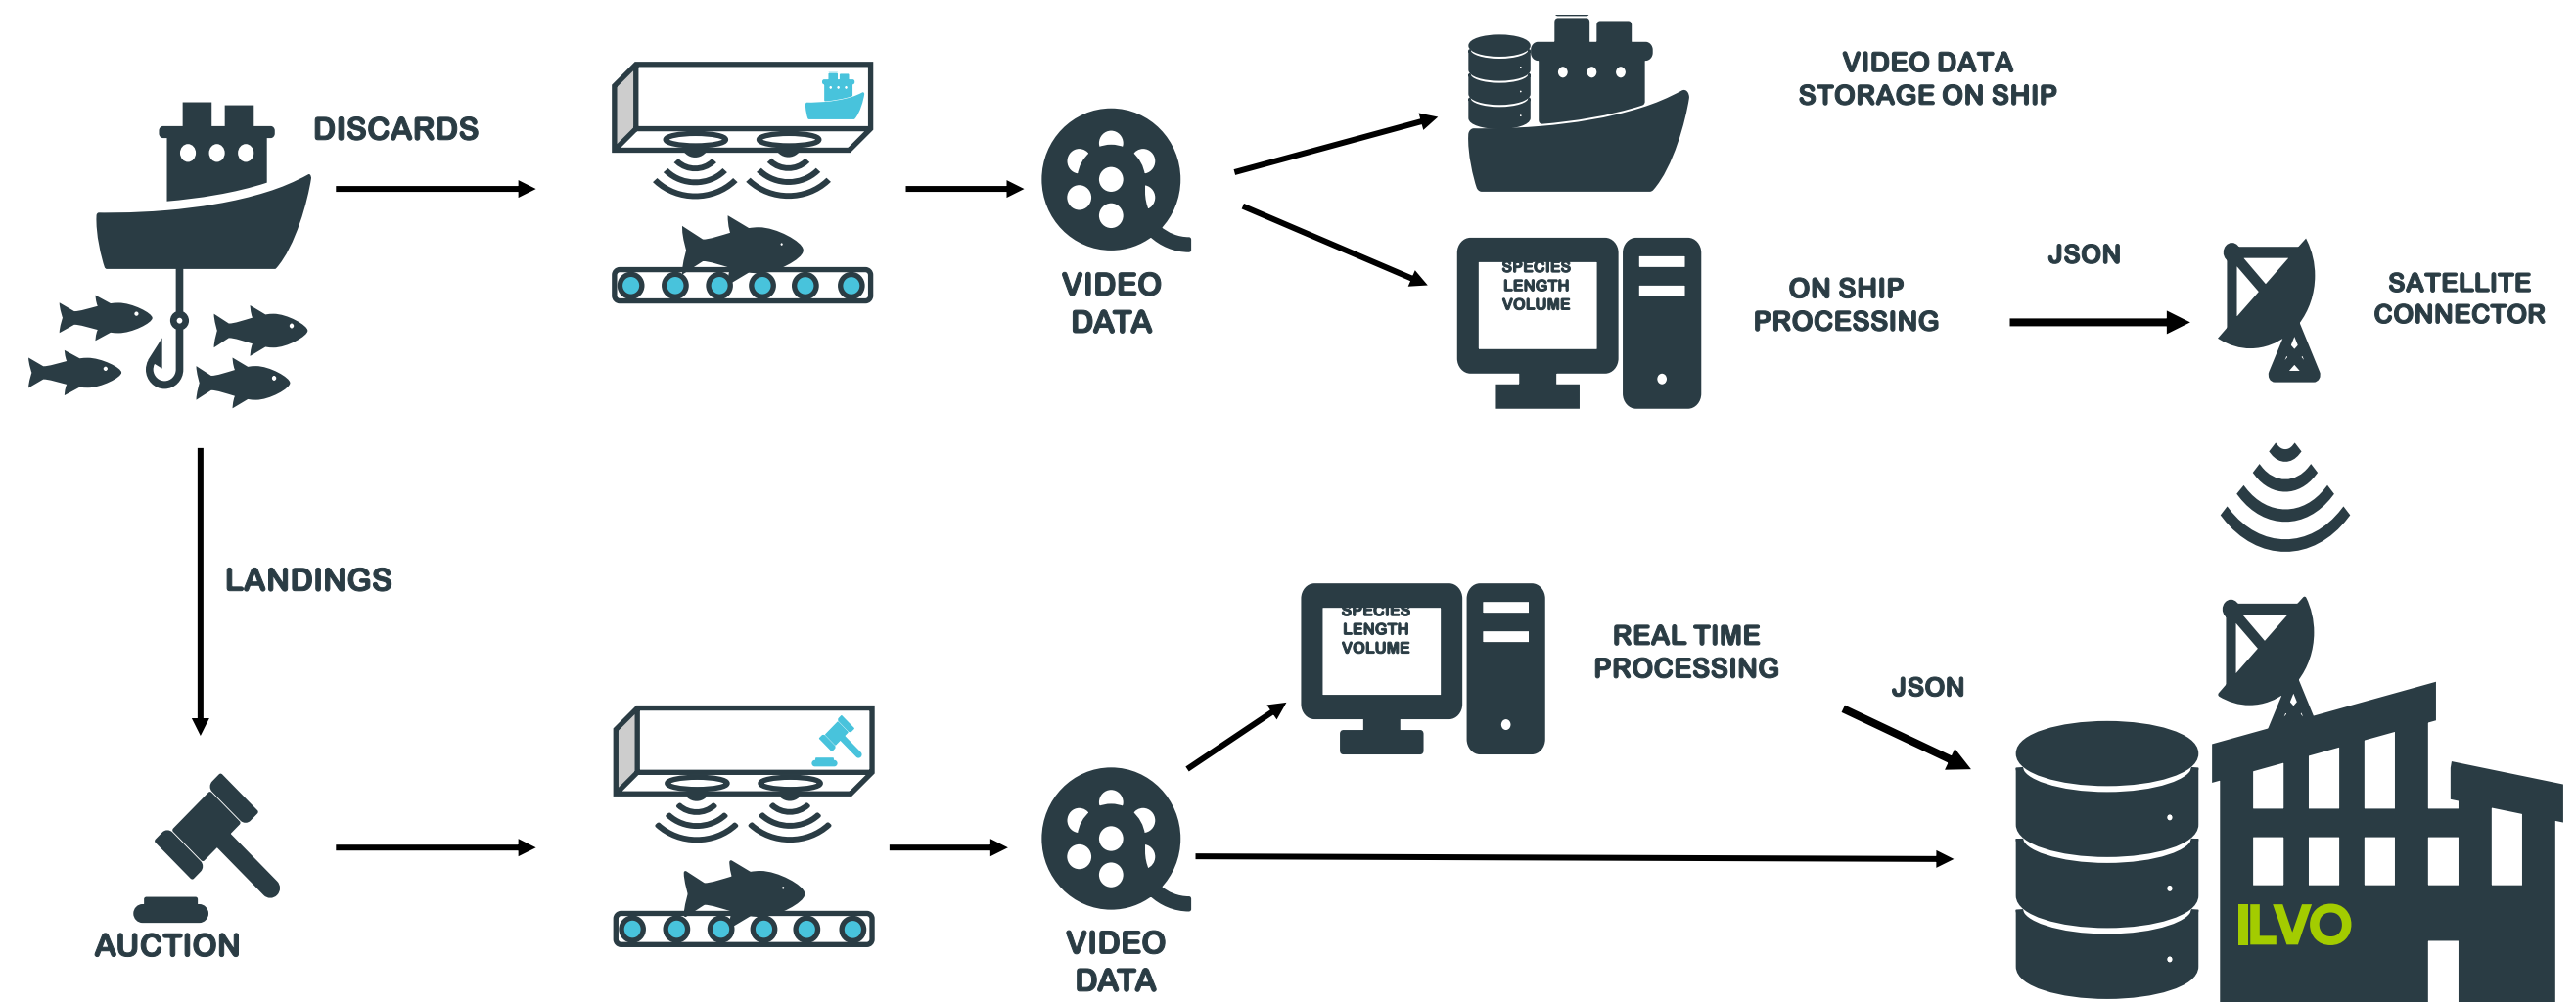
DISCARDS

VIDEO DATA

VIDEO DATA STORAGE ON SHIP

SPECIES LENGTH VOLUME

ON SHIP PROCESSING

JSON

SATELLITE CONNECTOR

LANDINGS

SPECIES LENGTH VOLUME

REAL TIME PROCESSING

JSON

AUCTION

VIDEO DATA

ILVO